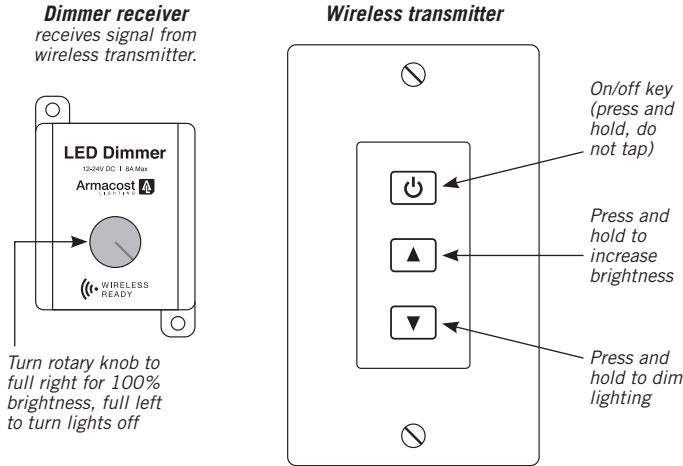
Dimmer receiver
receives signal from wireless transmitter.

LED Dimmer
12-24V DC | 8A Max
Armacost LIGHTING

WIRELESS READY

Turn rotary knob to full right for 100% brightness, full left to turn lights off

Wireless transmitter

On/off key (press and hold, do not tap)

Press and hold to increase brightness

Press and hold to dim lighting